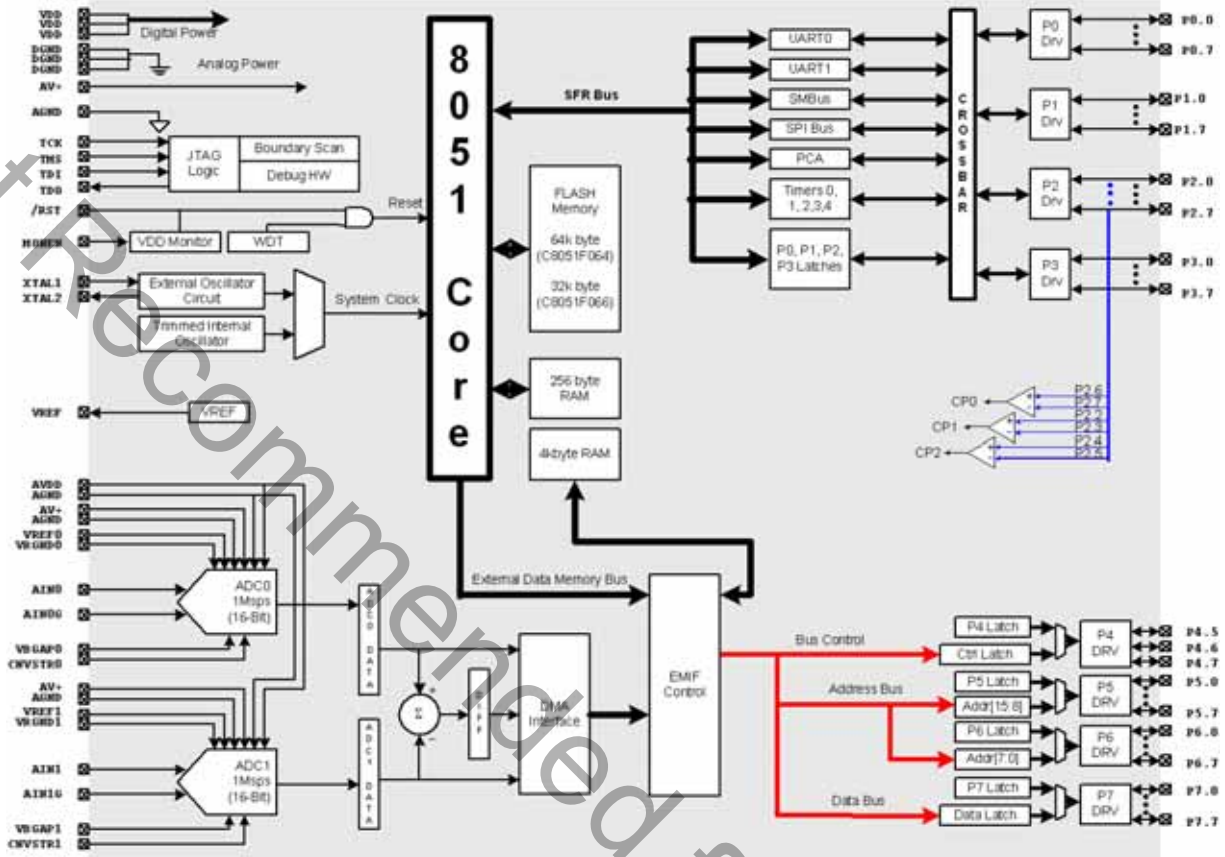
VDD
VDD
VDD
Digital Power
DGND
DGND
DGND
Analog Power
AV+
AGND
TCK
TMS
TDI
TDO
JTAG Logic
Boundary Scan
Debug HW
/RST
Reset
MONEN
VDD Monitor
WDT
XTAL1
XTAL2
External Oscillator Circuit
Trimmed Internal Oscillator
System Clock
VREF
VREF
8051 Core
SFR Bus
FLASH Memory
64k byte (C8051F064)
32k byte (C8051F066)
256 byte RAM
4kbyte RAM
UART0
UART1
SMBus
SPI Bus
PCA
Timers 0, 1, 2,3,4
P0, P1, P2, P3 Latches
CROSSBAR
P0 Drv
P1 Drv
P2 Drv
P3 Drv
P0.0
P0.7
P1.0
P1.7
P2.0
P2.7
P3.0
P3.7
CP0
CP1
CP2
P2.6
P2.7
P2.2
P2.3
P2.4
P2.5
AVDD
AGND
AV+
AGND
VREF0
VRGND0
AIN0
AIN0G
VBGAP0
CNVSTR0
ADC0 1Msps (16-Bit)
ADC0 DATA
AV+
AGND
VREF1
VRGND1
AIN1
AIN1G
VBGAP1
CNVSTR1
ADC1 1Msps (16-Bit)
ADC1 DATA
DIFF
DMA Interface
External Data Memory Bus
EMIF Control
Bus Control
Address Bus
Data Bus
P4 Latch
Ctrl Latch
P5 Latch
Addr[15:8]
P6 Latch
Addr[7:0]
P7 Latch
Data Latch
P4 DRV
P5 DRV
P6 DRV
P7 DRV
P4.5
P4.6
P4.7
P5.0
P5.7
P6.0
P6.7
P7.0
P7.7
Not Recommended for